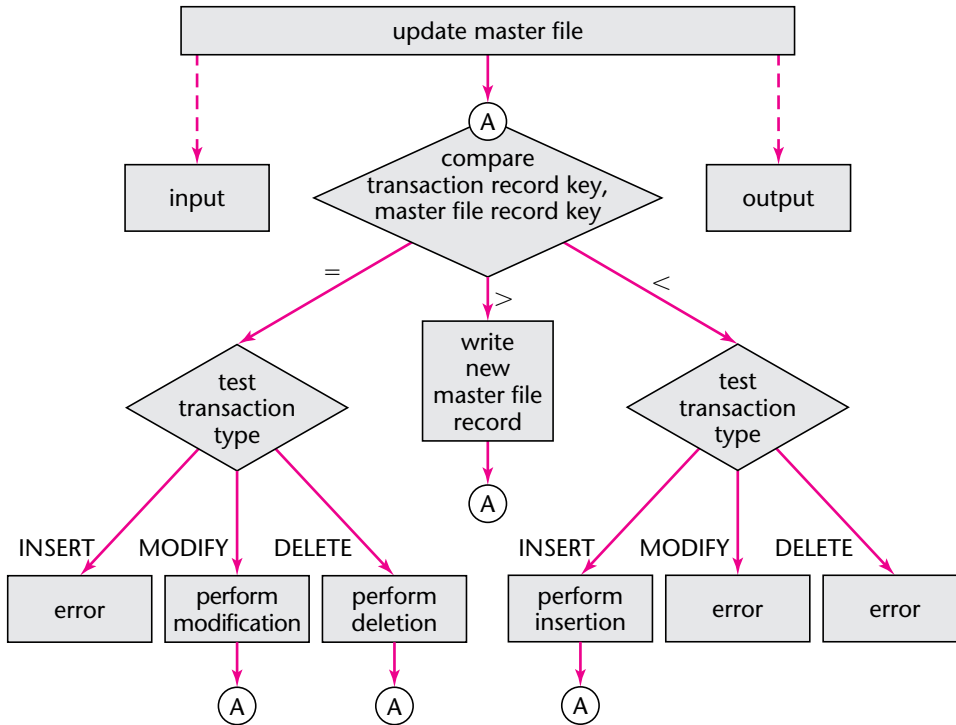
update master file

A

input

compare transaction record key, master file record key

output

=

>

<

test transaction type

write new master file record

test transaction type

A

INSERT

MODIFY

DELETE

INSERT

MODIFY

DELETE

error

perform modification

perform deletion

perform insertion

error

error

A

A

A